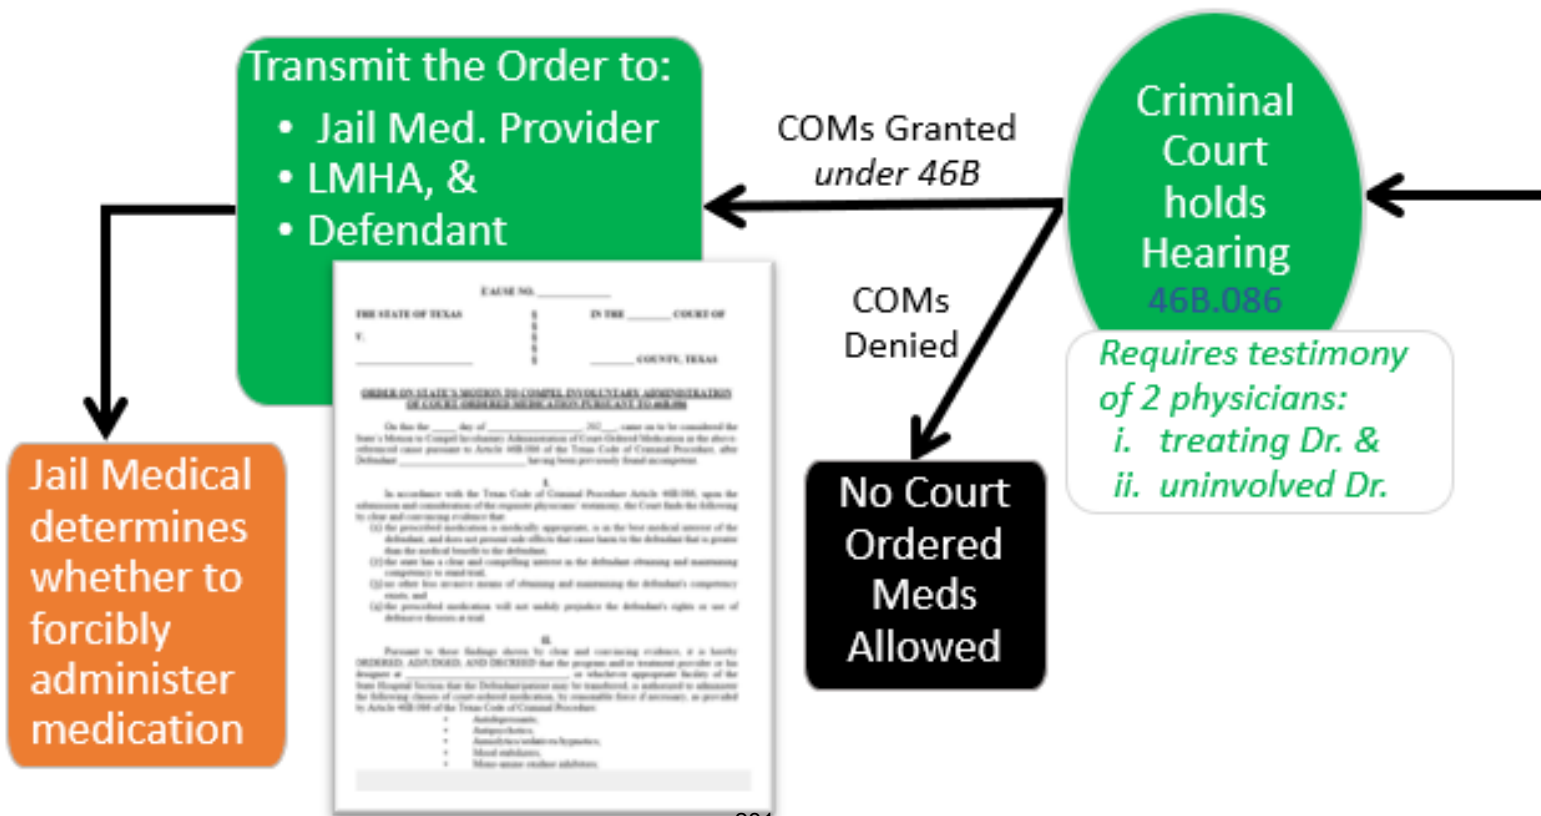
Transmit the Order to:
• Jail Med. Provider
• LMHA, &
• Defendant

COMs Granted
under 46B

Criminal Court holds Hearing
46B.086

Requires testimony of 2 physicians:
i. treating Dr. &
ii. uninvolved Dr.

COMs Denied

No Court Ordered Meds Allowed

Jail Medical determines whether to forcibly administer medication

CAUSE NO. ___________

THE STATE OF TEXAS
V.
IN THE _______ COURT OF
_______ COUNTY, TEXAS

ORDER ON STATE'S MOTION TO COMPEL INVOLUNTARY ADMINISTRATION OF COURT ORDERED MEDICATION PURSUANT TO 46B.086

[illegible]

I.

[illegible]

II.

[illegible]
• Antidepressants,
• Antipsychotics,
• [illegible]
• Mood stabilizers,
• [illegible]